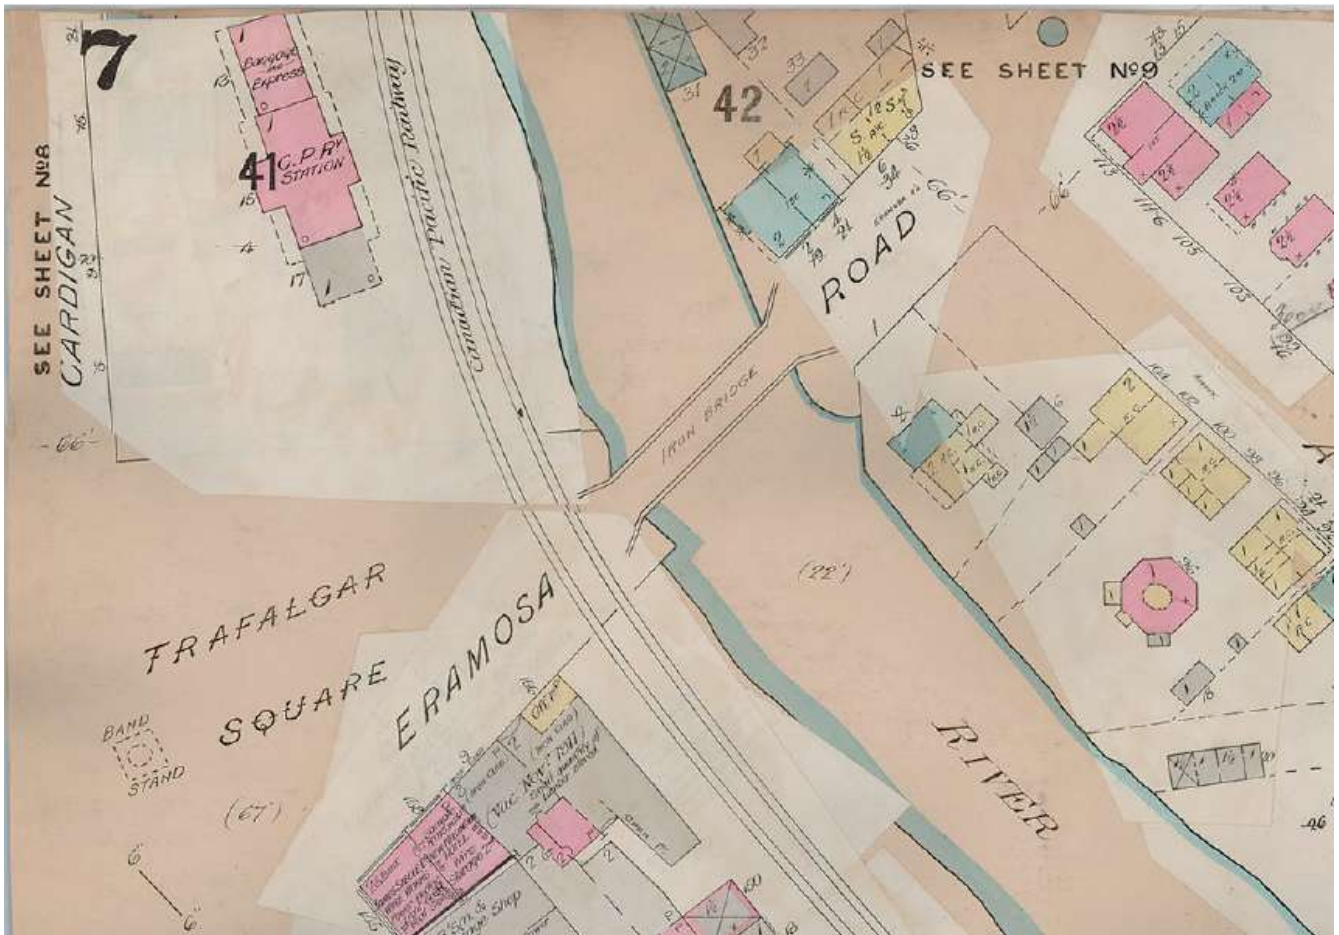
7

SEE SHEET No8

CARDIGAN

Baggage and Express

41 C.P.Ry STATION

Canadian Pacific Railway

42

SEE SHEET No9

ROAD

IRON BRIDGE

-66'

(22')

TRAFALGAR

SQUARE

ERAMOSA

BAND STAND

(67)

RIVER

Vac. Nov. 1911

Office

1 $\frac{1}{2}$